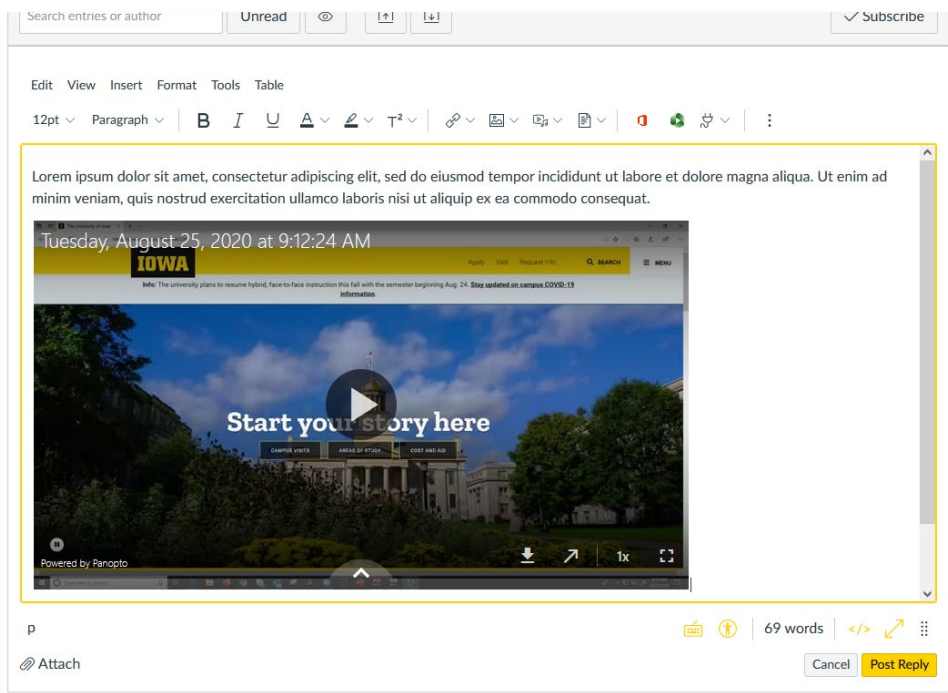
Search entries or author

Unread

Subscribe

Edit View Insert Format Tools Table

12pt Paragraph B I U A T²

Lorem ipsum dolor sit amet, consectetur adipiscing elit, sed do eiusmod tempor incididunt ut labore et dolore magna aliqua. Ut enim ad minim veniam, quis nostrud exercitation ullamco laboris nisi ut aliquip ex ea commodo consequat.

Tuesday, August 25, 2020 at 9:12:24 AM

IOWA

Apply Visit Request Info SEARCH MENU

Info: The university plans to resume hybrid, face-to-face instruction this fall with the semester beginning Aug. 24. Stay updated on campus COVID-19 information

Start your story here

CAMPUS VISITS AREAS OF STUDY COST AND AID

Powered by Panopto

1x

p

69 words </>

Attach

Cancel Post Reply